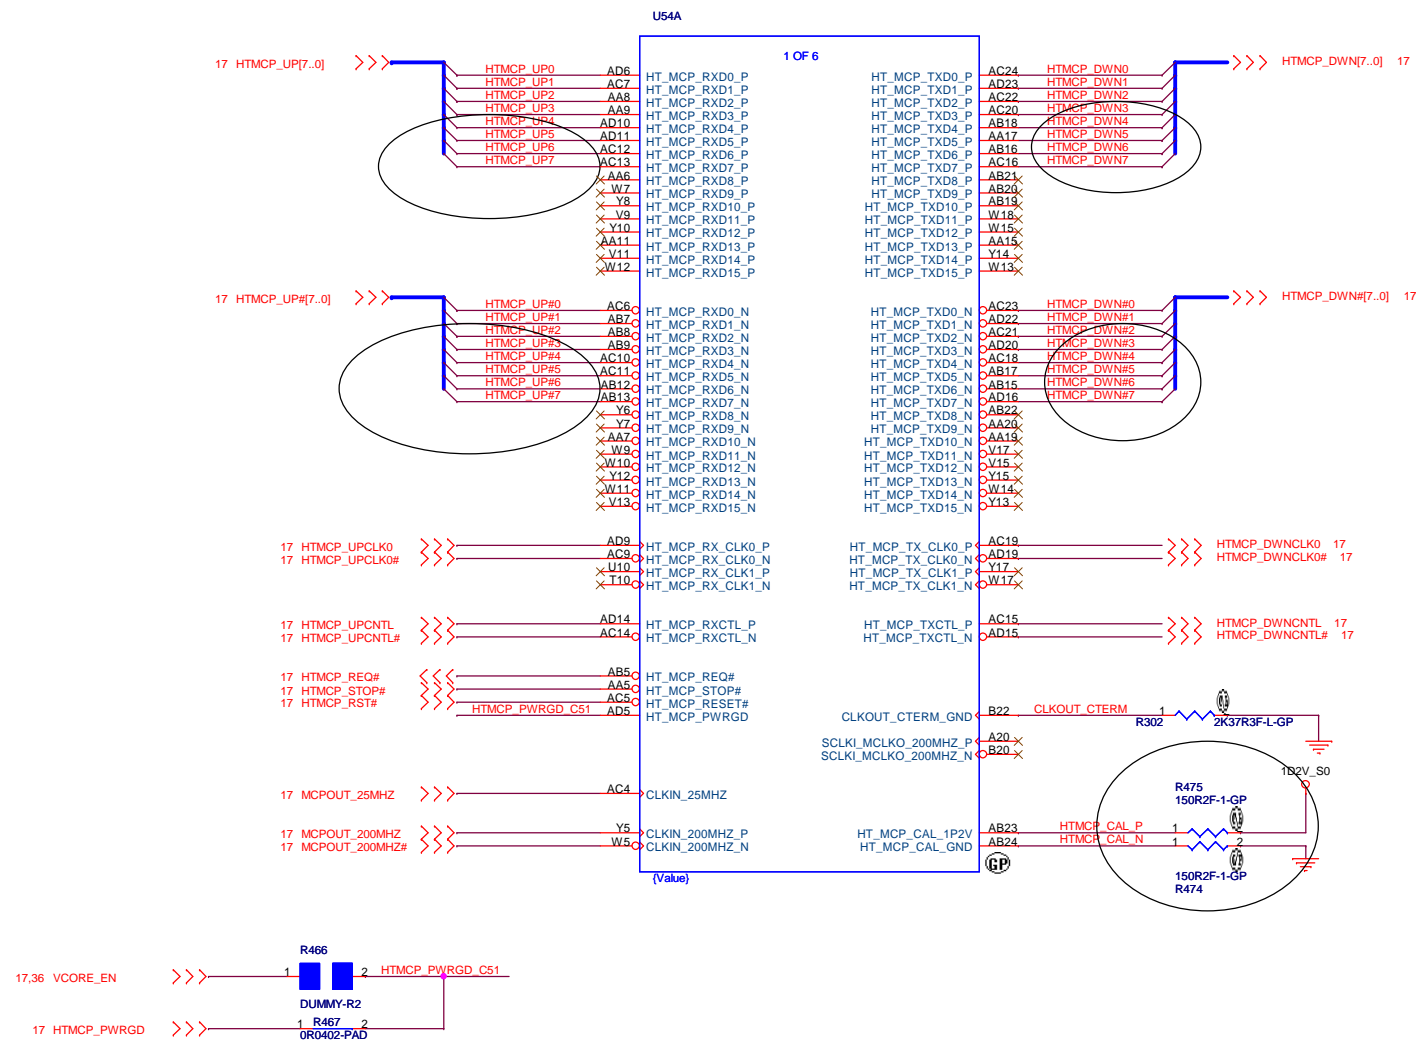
U54A

1 OF 6

17 HTMCP_UP[7..0]

HTMCP_UP0 AD6 HT_MCP_RXD0_P
HTMCP_UP1 AC7 HT_MCP_RXD1_P
HTMCP_UP2 AA8 HT_MCP_RXD2_P
HTMCP_UP3 AA9 HT_MCP_RXD3_P
HTMCP_UP4 AD10 HT_MCP_RXD4_P
HTMCP_UP5 AD11 HT_MCP_RXD5_P
HTMCP_UP6 AC12 HT_MCP_RXD6_P
HTMCP_UP7 AC13 HT_MCP_RXD7_P
AA6 HT_MCP_RXD8_P
W7 HT_MCP_RXD9_P
Y8 HT_MCP_RXD10_P
V9 HT_MCP_RXD11_P
Y10 HT_MCP_RXD12_P
AA11 HT_MCP_RXD13_P
V11 HT_MCP_RXD14_P
W12 HT_MCP_RXD15_P

HT_MCP_TXD0_P AC24 HTMCP_DWN0
HT_MCP_TXD1_P AD23 HTMCP_DWN1
HT_MCP_TXD2_P AC22 HTMCP_DWN2
HT_MCP_TXD3_P AC20 HTMCP_DWN3
HT_MCP_TXD4_P AB18 HTMCP_DWN4
HT_MCP_TXD5_P AA17 HTMCP_DWN5
HT_MCP_TXD6_P AB16 HTMCP_DWN6
HT_MCP_TXD7_P AC16 HTMCP_DWN7
HT_MCP_TXD8_P AB21
HT_MCP_TXD9_P AB20
HT_MCP_TXD10_P AB19
HT_MCP_TXD11_P W18
HT_MCP_TXD12_P W15
HT_MCP_TXD13_P AA15
HT_MCP_TXD14_P Y14
HT_MCP_TXD15_P W13

HTMCP_DWN[7..0] 17

17 HTMCP_UP#[7..0]

HTMCP_UP#0 AC6 HT_MCP_RXD0_N
HTMCP_UP#1 AB7 HT_MCP_RXD1_N
HTMCP_UP#2 AB8 HT_MCP_RXD2_N
HTMCP_UP#3 AB9 HT_MCP_RXD3_N
HTMCP_UP#4 AC10 HT_MCP_RXD4_N
HTMCP_UP#5 AC11 HT_MCP_RXD5_N
HTMCP_UP#6 AB12 HT_MCP_RXD6_N
HTMCP_UP#7 AB13 HT_MCP_RXD7_N
Y6 HT_MCP_RXD8_N
Y7 HT_MCP_RXD9_N
AA7 HT_MCP_RXD10_N
W9 HT_MCP_RXD11_N
W10 HT_MCP_RXD12_N
Y12 HT_MCP_RXD13_N
W11 HT_MCP_RXD14_N
V13 HT_MCP_RXD15_N

HT_MCP_TXD0_N AC23 HTMCP_DWN#0
HT_MCP_TXD1_N AD22 HTMCP_DWN#1
HT_MCP_TXD2_N AC21 HTMCP_DWN#2
HT_MCP_TXD3_N AD20 HTMCP_DWN#3
HT_MCP_TXD4_N AC18 HTMCP_DWN#4
HT_MCP_TXD5_N AB17 HTMCP_DWN#5
HT_MCP_TXD6_N AB15 HTMCP_DWN#6
HT_MCP_TXD7_N AD16 HTMCP_DWN#7
HT_MCP_TXD8_N AB22
HT_MCP_TXD9_N AA20
HT_MCP_TXD10_N AA19
HT_MCP_TXD11_N V17
HT_MCP_TXD12_N V15
HT_MCP_TXD13_N Y15
HT_MCP_TXD14_N W14
HT_MCP_TXD15_N Y13

HTMCP_DWN#[7..0] 17

17 HTMCP_UPCLK0 AD9 HT_MCP_RX_CLK0_P
17 HTMCP_UPCLK0# AC9 HT_MCP_RX_CLK0_N
U10 HT_MCP_RX_CLK1_P
T10 HT_MCP_RX_CLK1_N

HT_MCP_TX_CLK0_P AC19 HTMCP_DWNCLK0 17
HT_MCP_TX_CLK0_N AD19 HTMCP_DWNCLK0# 17
HT_MCP_TX_CLK1_P Y17
HT_MCP_TX_CLK1_N W17

17 HTMCP_UPCNTL AD14 HT_MCP_RXCTL_P
17 HTMCP_UPCNTL# AC14 HT_MCP_RXCTL_N

HT_MCP_TXCTL_P AC15 HTMCP_DWNCNTL 17
HT_MCP_TXCTL_N AD15 HTMCP_DWNCNTL# 17

17 HTMCP_REQ# AB5 HT_MCP_REQ#
17 HTMCP_STOP# AA5 HT_MCP_STOP#
17 HTMCP_RST# AC5 HT_MCP_RESET#
HTMCP_PWRGD_C51 AD5 HT_MCP_PWRGD

CLKOUT_CTERM_GND B22 CLKOUT_CTERM 1 R302 2K37R3F-L-GP
SCLKI_MCLKO_200MHZ_P A20
SCLKI_MCLKO_200MHZ_N B20

17 MCPOUT_25MHZ AC4 CLKIN_25MHZ

1D2V_S0
R475
150R2F-1-GP

17 MCPOUT_200MHZ Y5 CLKIN_200MHZ_P
17 MCPOUT_200MHZ# W5 CLKIN_200MHZ_N

HT_MCP_CAL_1P2V AB23 HTMCP_CAL_P 1 2
HT_MCP_CAL_GND AB24 HTMCP_CAL_N 1 2
GP
150R2F-1-GP
R474

{Value}

R466
17,36 VCORE_EN 1 2 HTMCP_PWRGD_C51
DUMMY-R2
17 HTMCP_PWRGD 1 R467 2
0R0402-PAD